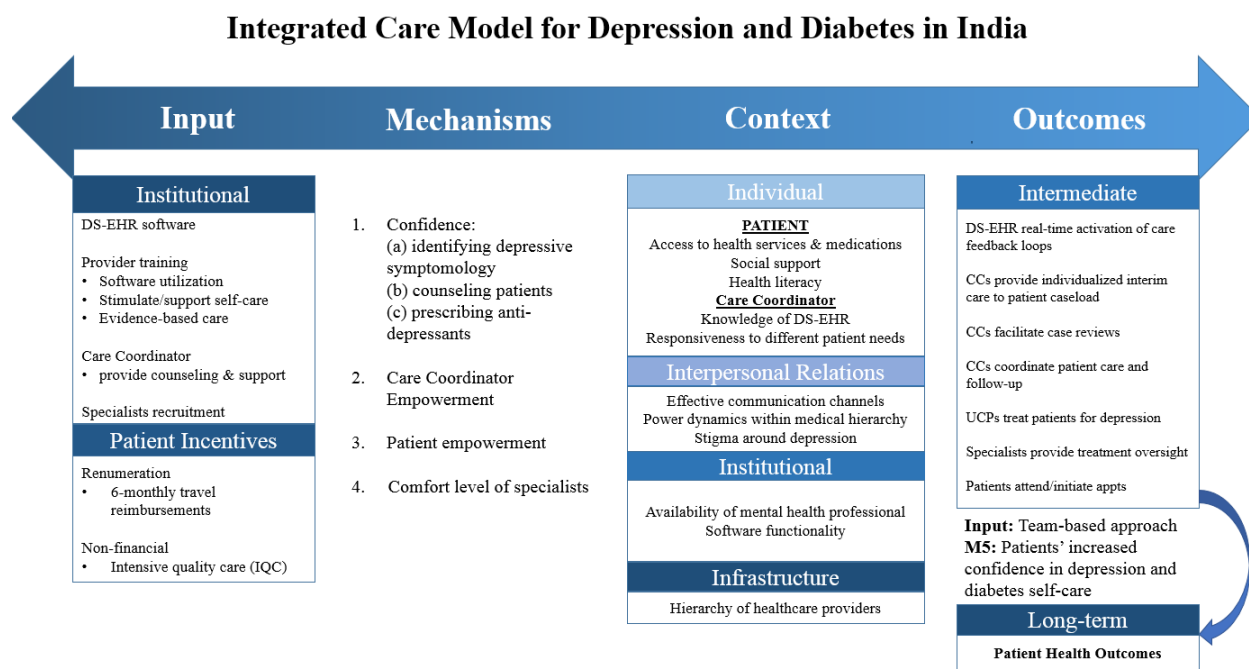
Integrated Care Model for Depression and Diabetes in India

Input

Mechanisms

Context

Outcomes

Institutional

DS-EHR software

Provider training
• Software utilization
• Stimulate/support self-care
• Evidence-based care

Care Coordinator
• provide counseling & support

Specialists recruitment

Patient Incentives

Renumeration
• 6-monthly travel reimbursements

Non-financial
• Intensive quality care (IQC)

1. Confidence:
(a) identifying depressive symptomology
(b) counseling patients
(c) prescribing anti-depressants

2. Care Coordinator Empowerment

3. Patient empowerment

4. Comfort level of specialists

Individual

PATIENT
Access to health services & medications
Social support
Health literacy
Care Coordinator
Knowledge of DS-EHR
Responsiveness to different patient needs

Interpersonal Relations

Effective communication channels
Power dynamics within medical hierarchy
Stigma around depression

Institutional

Availability of mental health professional
Software functionality

Infrastructure

Hierarchy of healthcare providers

Intermediate

DS-EHR real-time activation of care feedback loops

CCs provide individualized interim care to patient caseload

CCs facilitate case reviews

CCs coordinate patient care and follow-up

UCPs treat patients for depression

Specialists provide treatment oversight

Patients attend/initiate appts

Input: Team-based approach
M5: Patients' increased confidence in depression and diabetes self-care

Long-term

Patient Health Outcomes